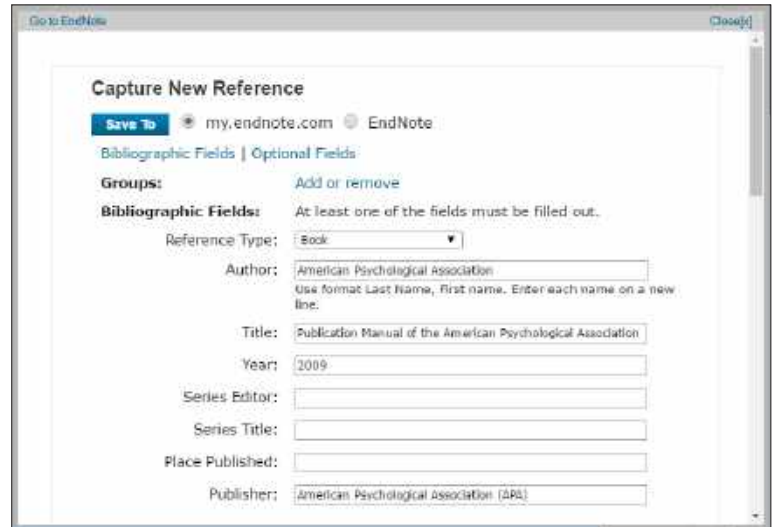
Go to EndNote

Close[x]

Capture New Reference

Save To my.endnote.com EndNote

Bibliographic Fields | Optional Fields

Groups: Add or remove

Bibliographic Fields: At least one of the fields must be filled out.

Reference Type: Book

Author: American Psychological Association

Use format Last Name, First name. Enter each name on a new line.

Title: Publication Manual of the American Psychological Association

Year: 2009

Series Editor:

Series Title:

Place Published:

Publisher: American Psychological Association (APA)